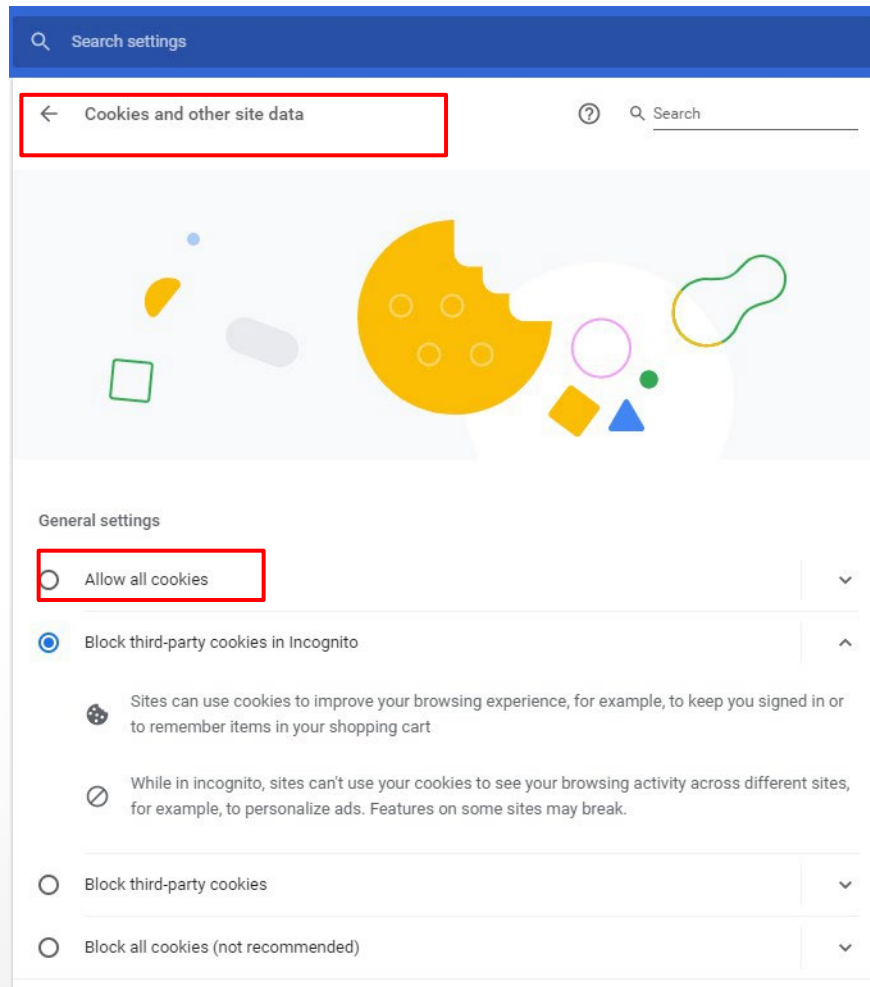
Search settings

Cookies and other site data

Search

General settings

Allow all cookies

Block third-party cookies in Incognito

Sites can use cookies to improve your browsing experience, for example, to keep you signed in or to remember items in your shopping cart

While in incognito, sites can't use your cookies to see your browsing activity across different sites, for example, to personalize ads. Features on some sites may break.

Block third-party cookies

Block all cookies (not recommended)